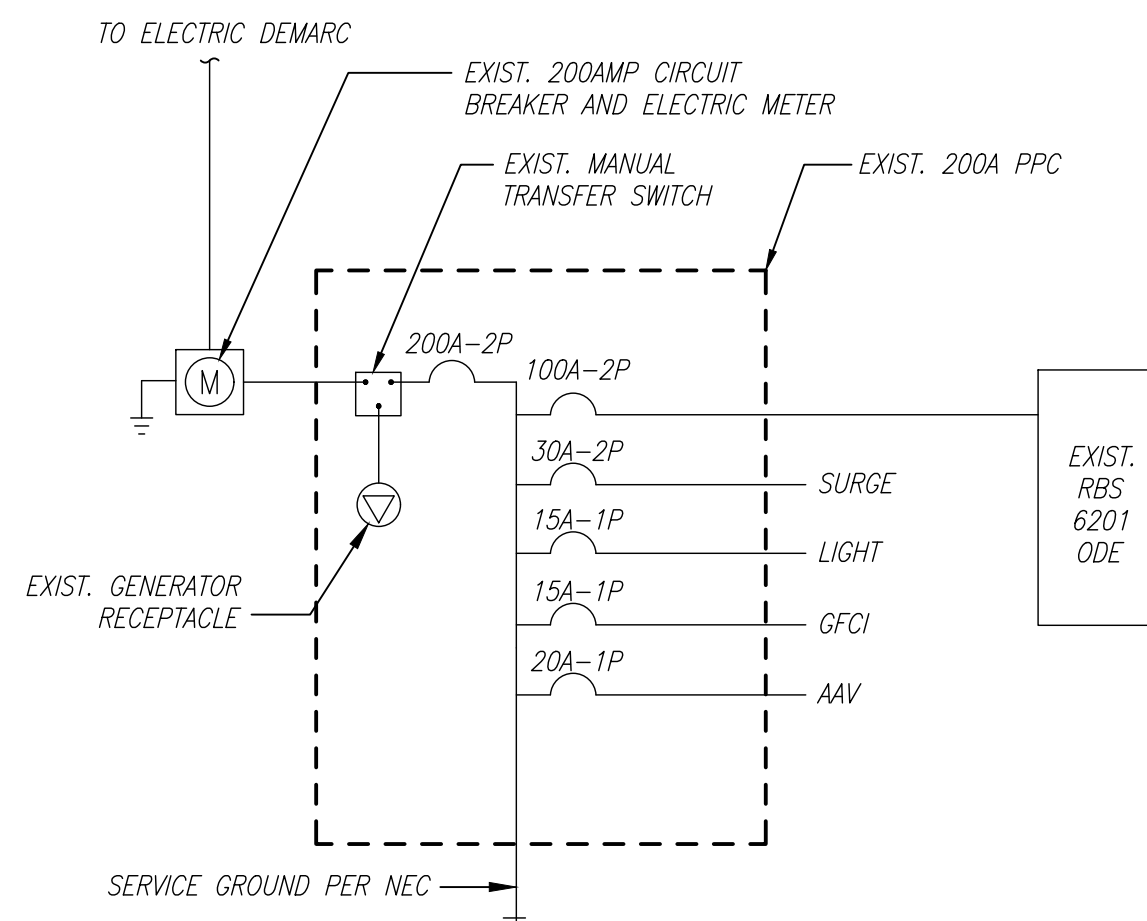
TO ELECTRIC DEMARC

EXIST. 200AMP CIRCUIT BREAKER AND ELECTRIC METER

EXIST. MANUAL TRANSFER SWITCH

EXIST. 200A PPC

M

200A–2P

100A–2P

30A–2P

SURGE

15A–1P

LIGHT

15A–1P

GFCI

20A–1P

AAV

EXIST. RBS 6201 ODE

EXIST. GENERATOR RECEPTACLE

SERVICE GROUND PER NEC